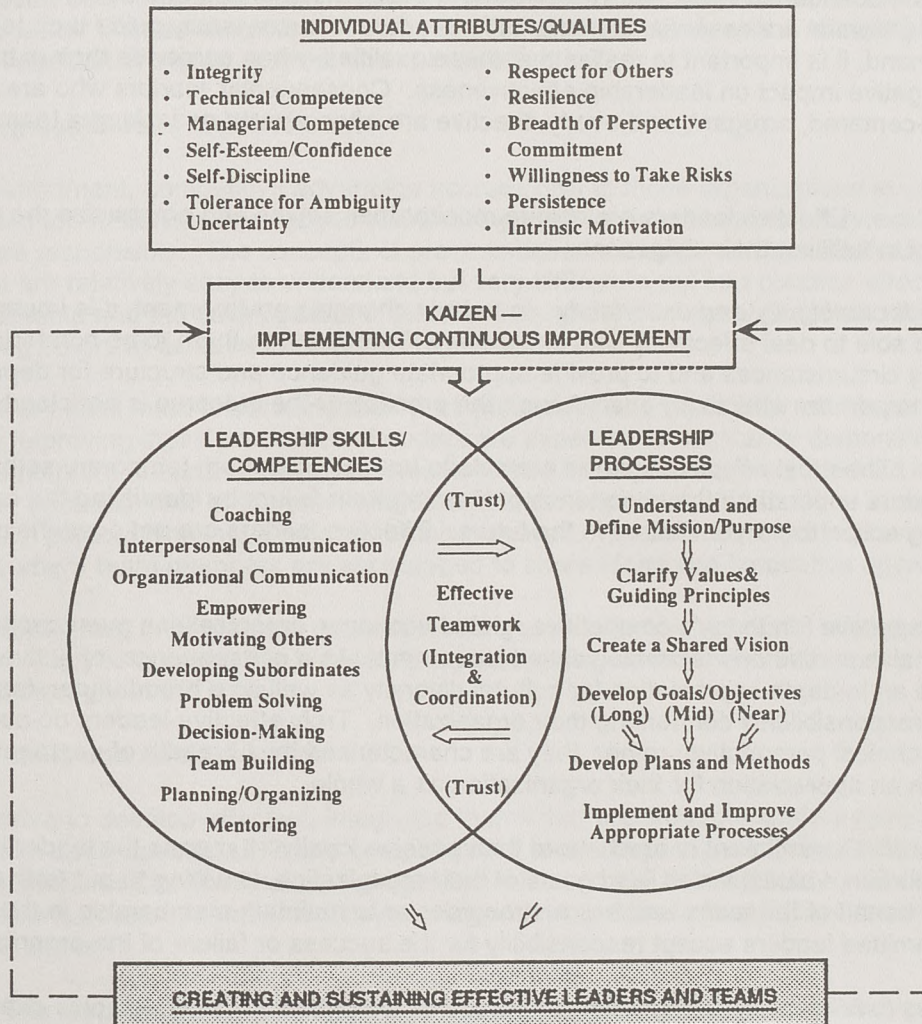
INDIVIDUAL ATTRIBUTES/QUALITIES

- Integrity
- Technical Competence
- Managerial Competence
- Self-Esteem/Confidence
- Self-Discipline
- Tolerance for Ambiguity Uncertainty

- Respect for Others
- Resilience
- Breadth of Perspective
- Commitment
- Willingness to Take Risks
- Persistence
- Intrinsic Motivation

KAIZEN — IMPLEMENTING CONTINUOUS IMPROVEMENT

LEADERSHIP SKILLS/ COMPETENCIES

Coaching
Interpersonal Communication
Organizational Communication
Empowering
Motivating Others
Developing Subordinates
Problem Solving
Decision-Making
Team Building
Planning/Organizing
Mentoring

(Trust)
Effective Teamwork
(Integration & Coordination)
(Trust)

LEADERSHIP PROCESSES

Understand and Define Mission/Purpose
Clarify Values& Guiding Principles
Create a Shared Vision
Develop Goals/Objectives
(Long) (Mid) (Near)
Develop Plans and Methods
Implement and Improve Appropriate Processes

CREATING AND SUSTAINING EFFECTIVE LEADERS AND TEAMS